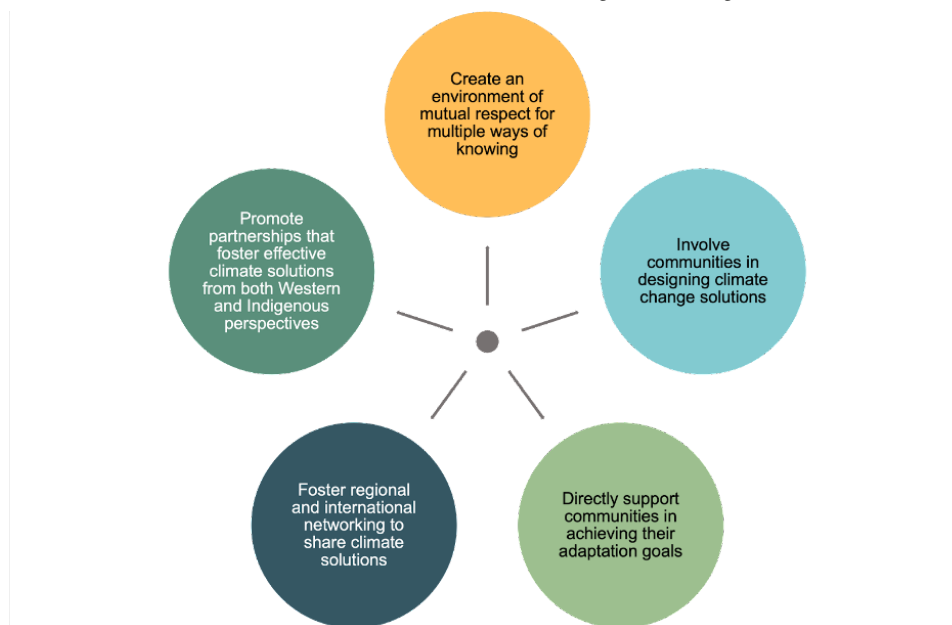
Create an environment of mutual respect for multiple ways of knowing

Involve communities in designing climate change solutions

Directly support communities in achieving their adaptation goals

Foster regional and international networking to share climate solutions

Promote partnerships that foster effective climate solutions from both Western and Indigenous perspectives